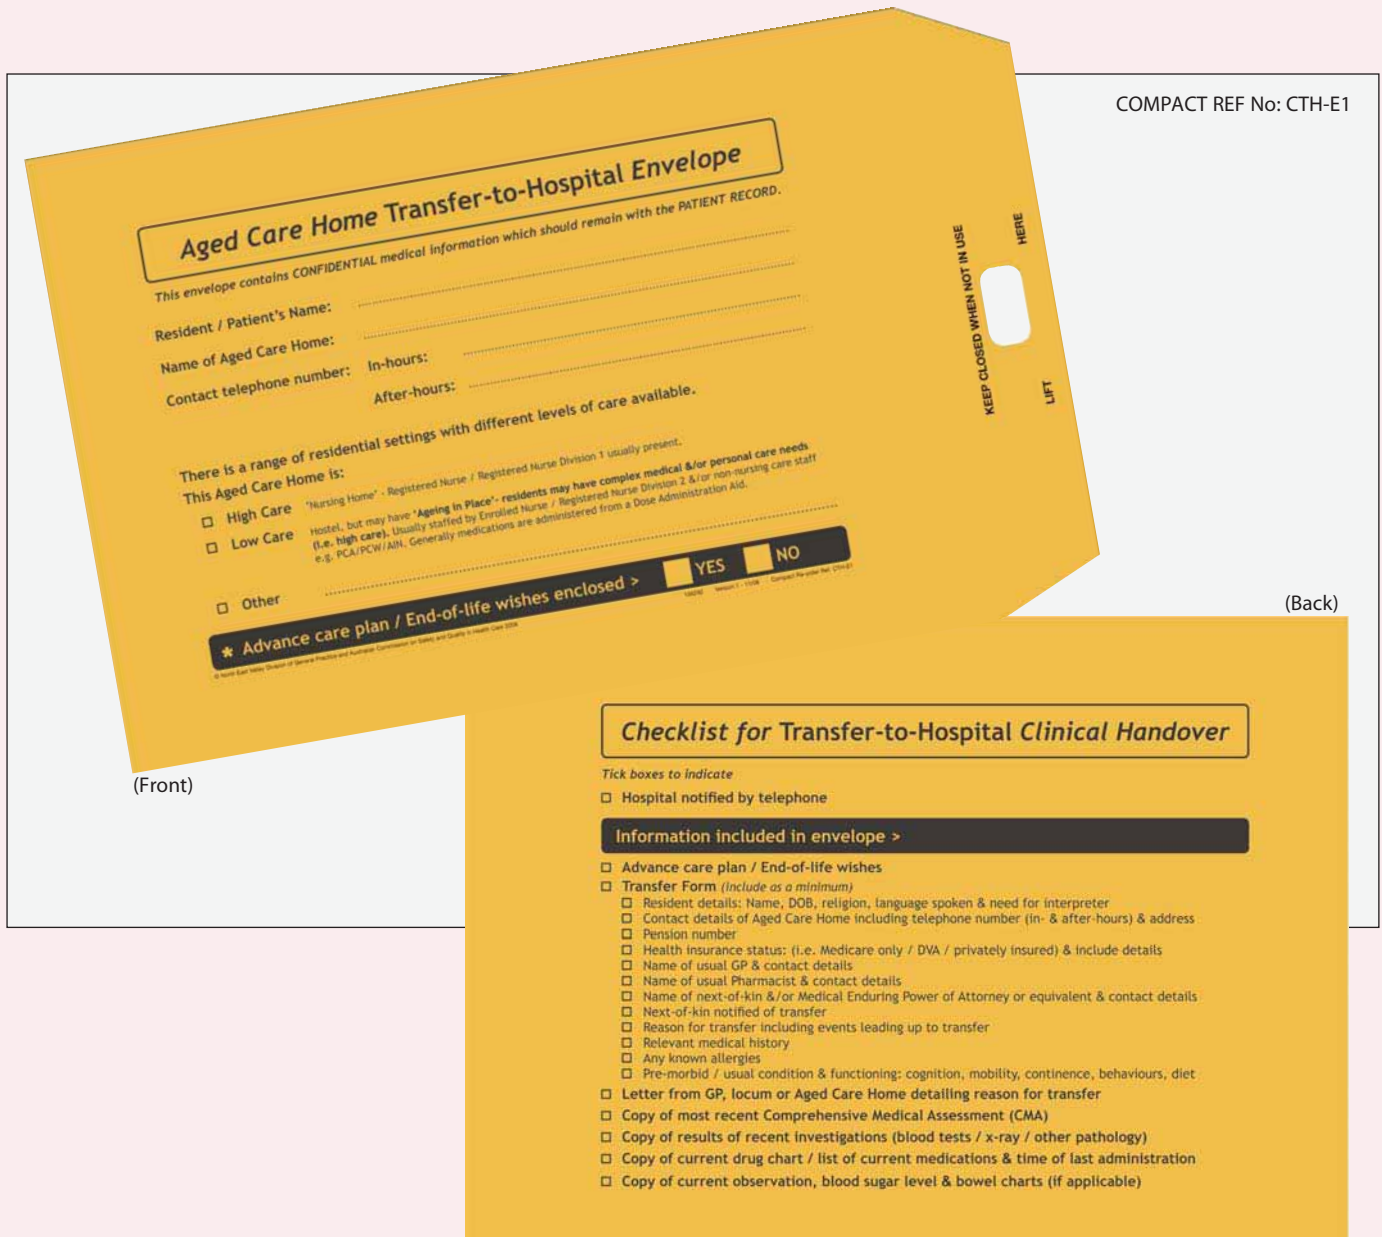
COMPACT REF No: CTH-E1

Aged Care Home Transfer-to-Hospital Envelope

This envelope contains CONFIDENTIAL medical information which should remain with the PATIENT RECORD.

Resident / Patient's Name:

Name of Aged Care Home:

Contact telephone number: In-hours:

After-hours:

There is a range of residential settings with different levels of care available.
This Aged Care Home is:

☐ High Care 'Nursing Home' - Registered Nurse / Registered Nurse Division 1 usually present.

☐ Low Care Hostel, but may have 'Ageing in Place' - residents may have complex medical &/or personal care needs (i.e. high care). Usually staffed by Enrolled Nurse / Registered Nurse Division 2 &/or non-nursing care staff e.g. PCA/PCW/AIN. Generally medications are administered from a Dose Administration Aid.

☐ Other

* Advance care plan / End-of-life wishes enclosed > YES NO

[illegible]

KEEP CLOSED WHEN NOT IN USE

HERE

LIFT

(Front)

(Back)

Checklist for Transfer-to-Hospital Clinical Handover

Tick boxes to indicate

☐ Hospital notified by telephone

Information included in envelope >

☐ Advance care plan / End-of-life wishes
☐ Transfer Form (include as a minimum)
☐ Resident details: Name, DOB, religion, language spoken & need for interpreter
☐ Contact details of Aged Care Home including telephone number (in- & after-hours) & address
☐ Pension number
☐ Health insurance status: (i.e. Medicare only / DVA / privately insured) & include details
☐ Name of usual GP & contact details
☐ Name of usual Pharmacist & contact details
☐ Name of next-of-kin &/or Medical Enduring Power of Attorney or equivalent & contact details
☐ Next-of-kin notified of transfer
☐ Reason for transfer including events leading up to transfer
☐ Relevant medical history
☐ Any known allergies
☐ Pre-morbid / usual condition & functioning: cognition, mobility, continence, behaviours, diet
☐ Letter from GP, locum or Aged Care Home detailing reason for transfer
☐ Copy of most recent Comprehensive Medical Assessment (CMA)
☐ Copy of results of recent investigations (blood tests / x-ray / other pathology)
☐ Copy of current drug chart / list of current medications & time of last administration
☐ Copy of current observation, blood sugar level & bowel charts (if applicable)